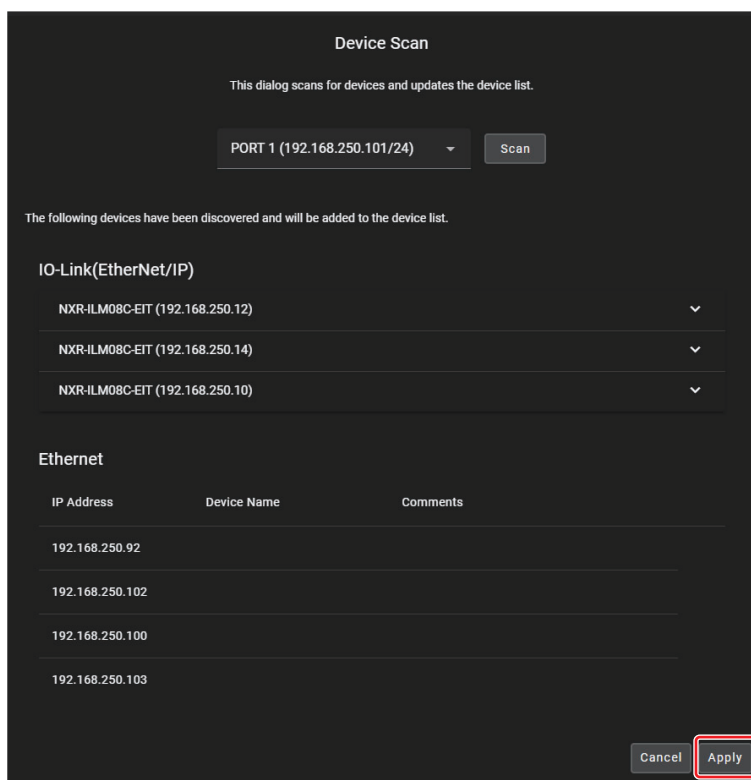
Device Scan

This dialog scans for devices and updates the device list.

PORT 1 (192.168.250.101/24)

Scan

The following devices have been discovered and will be added to the device list.

IO-Link(EtherNet/IP)

NXR-ILM08C-EIT (192.168.250.12)

NXR-ILM08C-EIT (192.168.250.14)

NXR-ILM08C-EIT (192.168.250.10)

Ethernet

| IP Address | Device Name | Comments |
|---|---|---|
| 192.168.250.92 | | |
| 192.168.250.102 | | |
| 192.168.250.100 | | |
| 192.168.250.103 | | |

Cancel

Apply